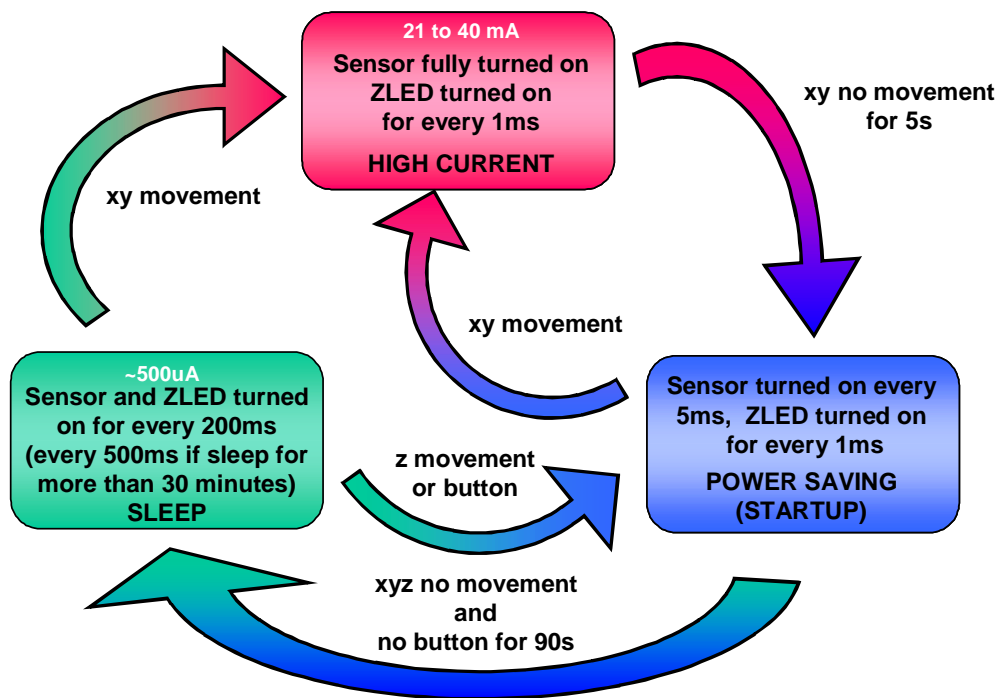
21 to 40 mA
Sensor fully turned on
ZLED turned on
for every 1ms
HIGH CURRENT

xy no movement
for 5s

xy movement

xy movement

~500uA
Sensor and ZLED turned on for every 200ms
(every 500ms if sleep for more than 30 minutes)
SLEEP

z movement
or button

Sensor turned on every 5ms, ZLED turned on for every 1ms
POWER SAVING
(STARTUP)

xyz no movement
and
no button for 90s